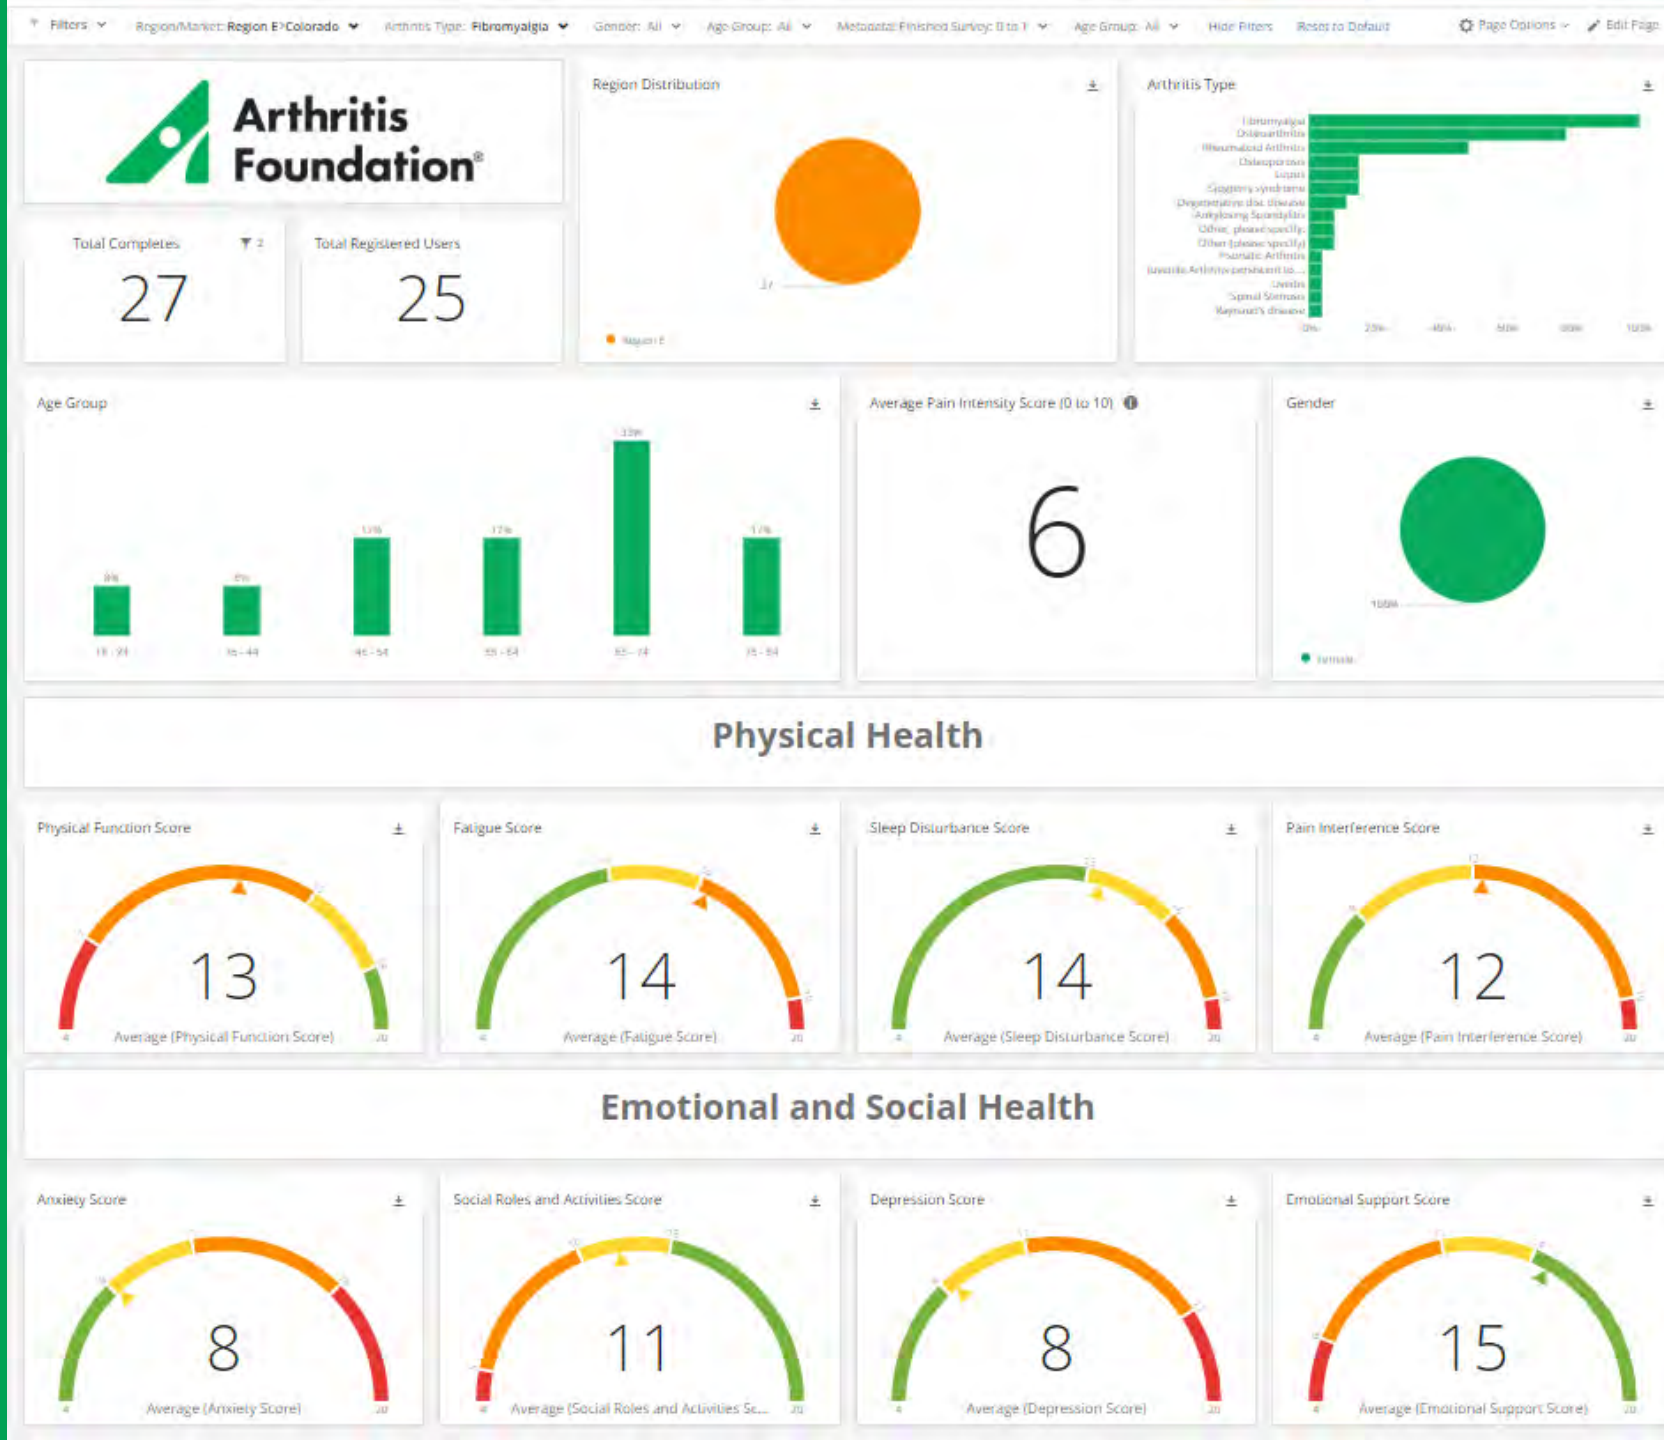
Filters Region/Market: Region E>Colorado Arthritis Type: Fibromyalgia Gender: All Age Group: All Metadata: Finished Survey: 0 to 1 Age Group: All Hide Filters Reset to Default Page Options Edit Page

Arthritis Foundation®

Total Completes 2
27

Total Registered Users
25

Region Distribution
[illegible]
Region E

Arthritis Type
Fibromyalgia
Osteoarthritis
Rheumatoid Arthritis
Osteoporosis
Lupus
Sjogren's syndrome
Degenerative disc disease
Ankylosing Spondylitis
Other, please specify
Other (please specify)
Psoriatic Arthritis
Juvenile Arthritis persistent to...
Uveitis
Spinal Stenosis
Raynaud's disease
0% 20% 40% 60% 80% 100%

Age Group
8% 8% 17% 17% 33% 17%
18 - 34 35 - 44 45 - 54 55 - 64 65 - 74 75 - 84

Average Pain Intensity Score (0 to 10)
6

Gender
100%
Female

Physical Health

Physical Function Score
13
Average (Physical Function Score)

Fatigue Score
14
Average (Fatigue Score)

Sleep Disturbance Score
14
Average (Sleep Disturbance Score)

Pain Interference Score
12
Average (Pain Interference Score)

Emotional and Social Health

Anxiety Score
8
Average (Anxiety Score)

Social Roles and Activities Score
11
Average (Social Roles and Activities Sc...

Depression Score
8
Average (Depression Score)

Emotional Support Score
15
Average (Emotional Support Score)